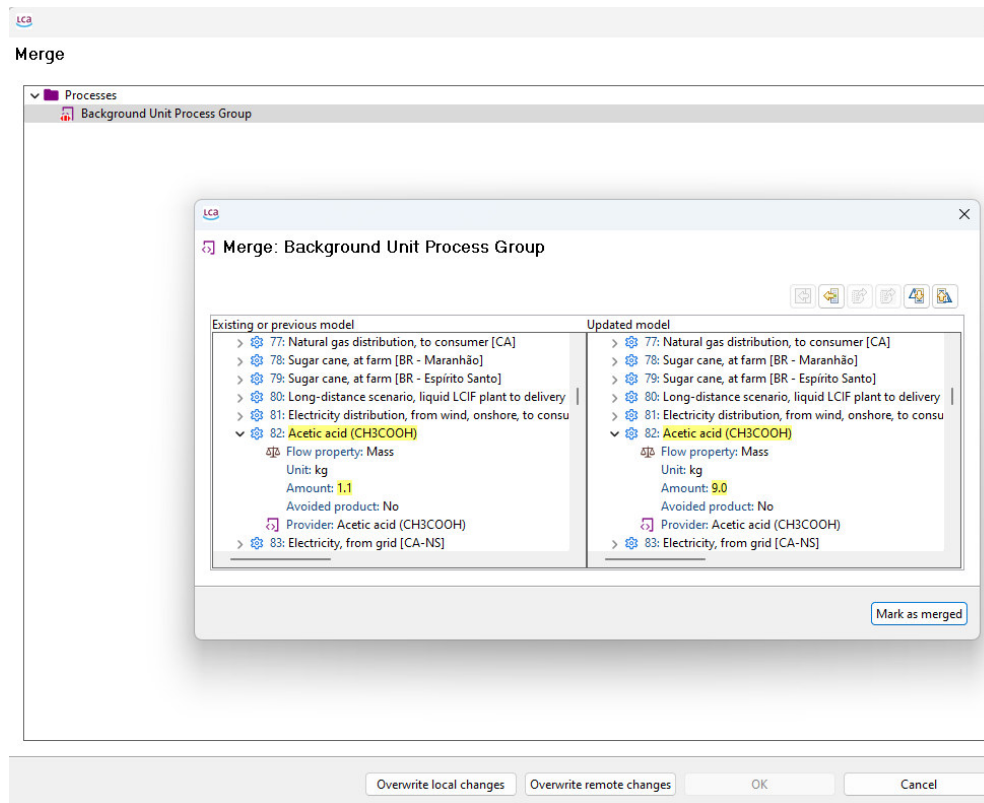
LCA

Merge

Processes
Background Unit Process Group

LCA

Merge: Background Unit Process Group

Existing or previous model
77: Natural gas distribution, to consumer [CA]
78: Sugar cane, at farm [BR - Maranhão]
79: Sugar cane, at farm [BR - Espírito Santo]
80: Long-distance scenario, liquid LCIF plant to delivery
81: Electricity distribution, from wind, onshore, to consu
82: Acetic acid (CH3COOH)
Flow property: Mass
Unit: kg
Amount: 1.1
Avoided product: No
Provider: Acetic acid (CH3COOH)
83: Electricity, from grid [CA-NS]

Updated model
77: Natural gas distribution, to consumer [CA]
78: Sugar cane, at farm [BR - Maranhão]
79: Sugar cane, at farm [BR - Espírito Santo]
80: Long-distance scenario, liquid LCIF plant to delivery
81: Electricity distribution, from wind, onshore, to consu
82: Acetic acid (CH3COOH)
Flow property: Mass
Unit: kg
Amount: 9.0
Avoided product: No
Provider: Acetic acid (CH3COOH)
83: Electricity, from grid [CA-NS]

Mark as merged

Overwrite local changes | Overwrite remote changes | OK | Cancel